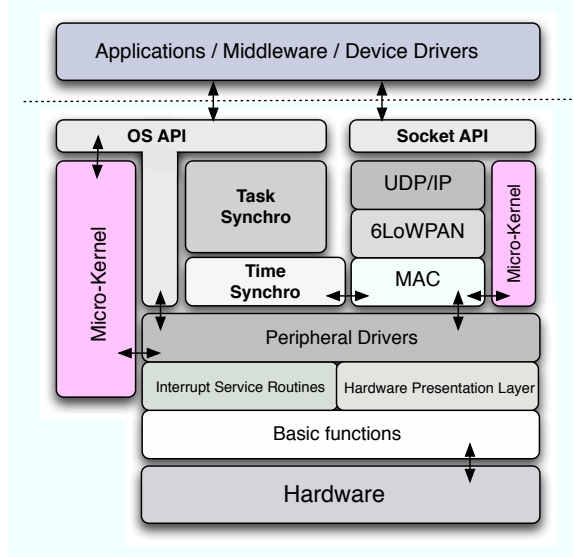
Applications / Middleware / Device Drivers

OS API

Socket API

Micro-Kernel

Task Synchro

UDP/IP

6LoWPAN

Micro-Kernel

Time Synchro

MAC

Peripheral Drivers

Interrupt Service Routines

Hardware Presentation Layer

Basic functions

Hardware